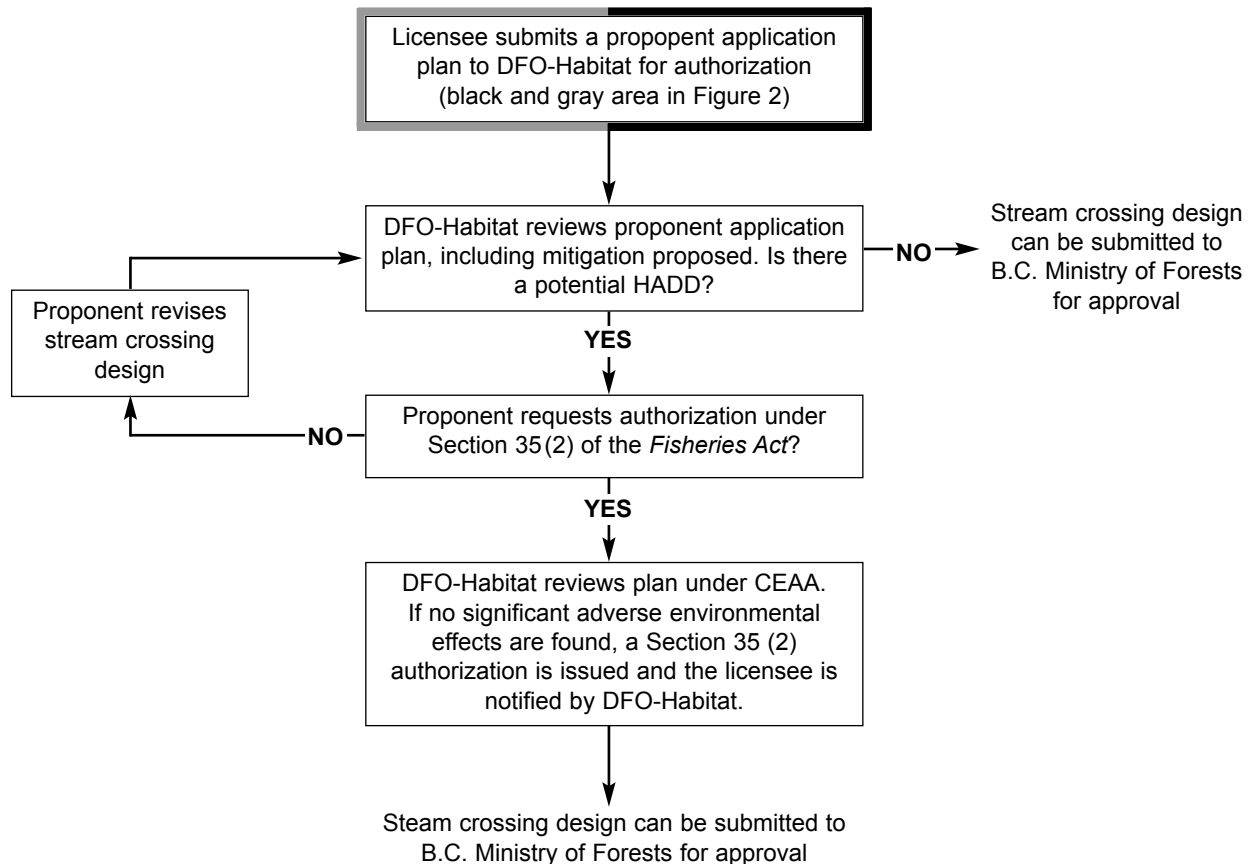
Licensee submits a propopent application plan to DFO-Habitat for authorization (black and gray area in Figure 2)

DFO-Habitat reviews proponent application plan, including mitigation proposed. Is there a potential HADD?

NO

Stream crossing design can be submitted to B.C. Ministry of Forests for approval

Proponent revises stream crossing design

YES

Proponent requests authorization under Section 35 (2) of the *Fisheries Act*?

NO

YES

DFO-Habitat reviews plan under CEAA. If no significant adverse environmental effects are found, a Section 35 (2) authorization is issued and the licensee is notified by DFO-Habitat.

Steam crossing design can be submitted to B.C. Ministry of Forests for approval